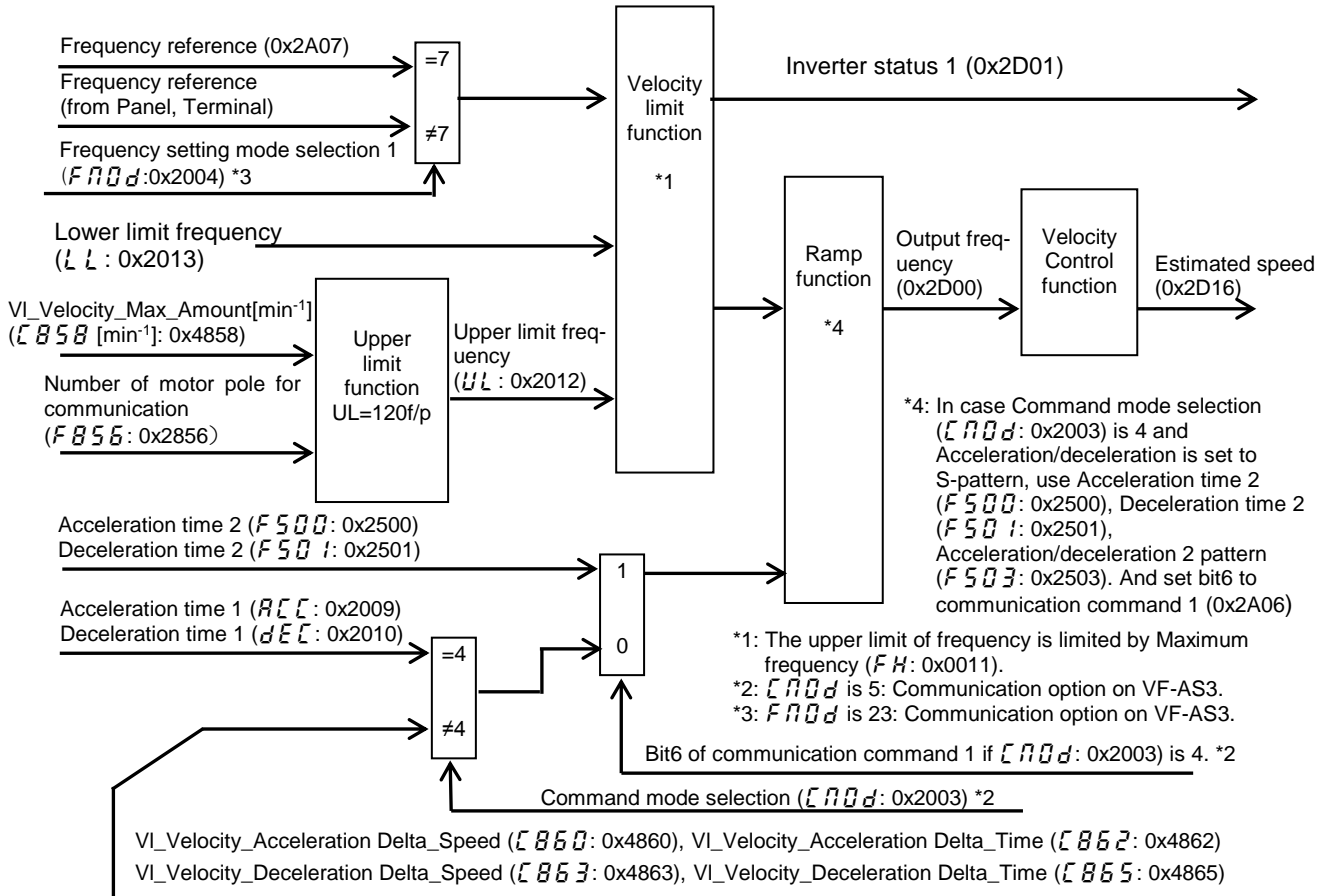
Frequency reference (0x2A07)
Frequency reference (from Panel, Terminal)
Frequency setting mode selection 1 (FMOd:0x2004) *3

=7
≠7

Velocity limit function
*1

Inverter status 1 (0x2D01)

Lower limit frequency (LL: 0x2013)

VI_Velocity_Max_Amount[min$^{-1}$] (C858 [min$^{-1}$]: 0x4858)

Number of motor pole for communication (F856: 0x2856)

Upper limit function UL=120f/p

Upper limit frequency (UL: 0x2012)

Ramp function
*4

Output frequency (0x2D00)

Velocity Control function

Estimated speed (0x2D16)

*4: In case Command mode selection (CMOd: 0x2003) is 4 and Acceleration/deceleration is set to S-pattern, use Acceleration time 2 (F500: 0x2500), Deceleration time 2 (F501: 0x2501), Acceleration/deceleration 2 pattern (F503: 0x2503). And set bit6 to communication command 1 (0x2A06)

Acceleration time 2 (F500: 0x2500)
Deceleration time 2 (F501: 0x2501)

1
0

Acceleration time 1 (ACC: 0x2009)
Deceleration time 1 (dEC: 0x2010)

=4
≠4

*1: The upper limit of frequency is limited by Maximum frequency (FH: 0x0011).
*2: CMOd is 5: Communication option on VF-AS3.
*3: FMOd is 23: Communication option on VF-AS3.

Bit6 of communication command 1 if CMOd: 0x2003) is 4. *2

Command mode selection (CMOd: 0x2003) *2

VI_Velocity_Acceleration Delta_Speed (C860: 0x4860), VI_Velocity_Acceleration Delta_Time (C862: 0x4862)
VI_Velocity_Deceleration Delta_Speed (C863: 0x4863), VI_Velocity_Deceleration Delta_Time (C865: 0x4865)